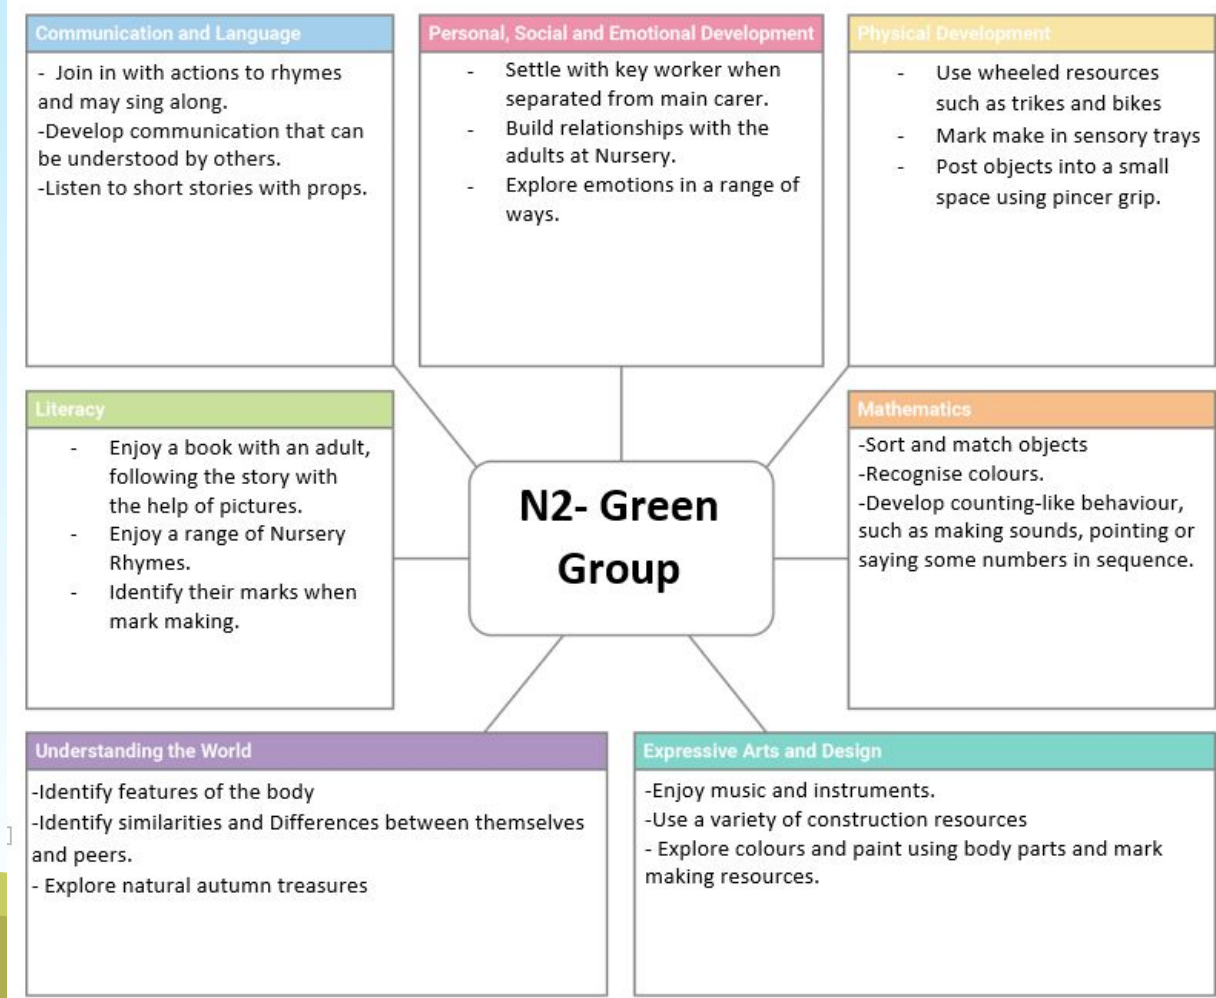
Communication and Language

- Join in with actions to rhymes and may sing along.
-Develop communication that can be understood by others.
-Listen to short stories with props.

Personal, Social and Emotional Development

- Settle with key worker when separated from main carer.
- Build relationships with the adults at Nursery.
- Explore emotions in a range of ways.

Physical Development

- Use wheeled resources such as trikes and bikes
- Mark make in sensory trays
- Post objects into a small space using pincer grip.

Literacy

- Enjoy a book with an adult, following the story with the help of pictures.
- Enjoy a range of Nursery Rhymes.
- Identify their marks when mark making.

N2- Green Group

Mathematics

-Sort and match objects
-Recognise colours.
-Develop counting-like behaviour, such as making sounds, pointing or saying some numbers in sequence.

Understanding the World

-Identify features of the body
-Identify similarities and Differences between themselves and peers.
- Explore natural autumn treasures

Expressive Arts and Design

-Enjoy music and instruments.
-Use a variety of construction resources
- Explore colours and paint using body parts and mark making resources.